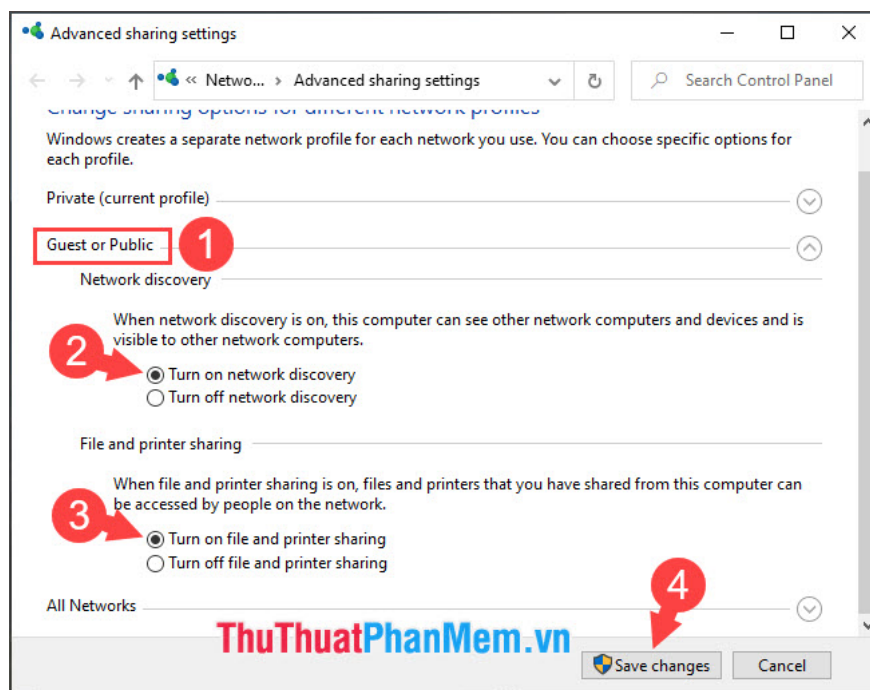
Advanced sharing settings

« Netwo... › Advanced sharing settings

Search Control Panel

Change sharing options for different network profiles

Windows creates a separate network profile for each network you use. You can choose specific options for each profile.

Private (current profile)

Guest or Public 1

Network discovery

When network discovery is on, this computer can see other network computers and devices and is visible to other network computers.

2

Turn on network discovery

Turn off network discovery

File and printer sharing

When file and printer sharing is on, files and printers that you have shared from this computer can be accessed by people on the network.

3

Turn on file and printer sharing

Turn off file and printer sharing

All Networks

4

ThuThuatPhanMem.vn

Save changes

Cancel